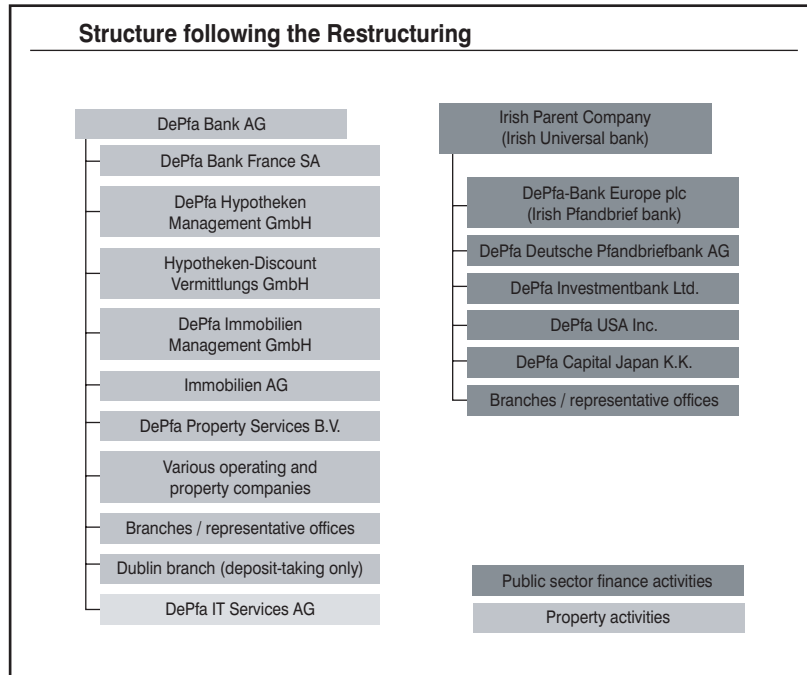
Structure following the Restructuring

DePfa Bank AG

DePfa Bank France SA

DePfa Hypotheken Management GmbH

Hypotheken-Discount Vermittlungs GmbH

DePfa Immobilien Management GmbH

Immobilien AG

DePfa Property Services B.V.

Various operating and property companies

Branches / representative offices

Dublin branch (deposit-taking only)

DePfa IT Services AG

Irish Parent Company (Irish Universal bank)

DePfa-Bank Europe plc (Irish Pfandbrief bank)

DePfa Deutsche Pfandbriefbank AG

DePfa Investmentbank Ltd.

DePfa USA Inc.

DePfa Capital Japan K.K.

Branches / representative offices

Public sector finance activities

Property activities